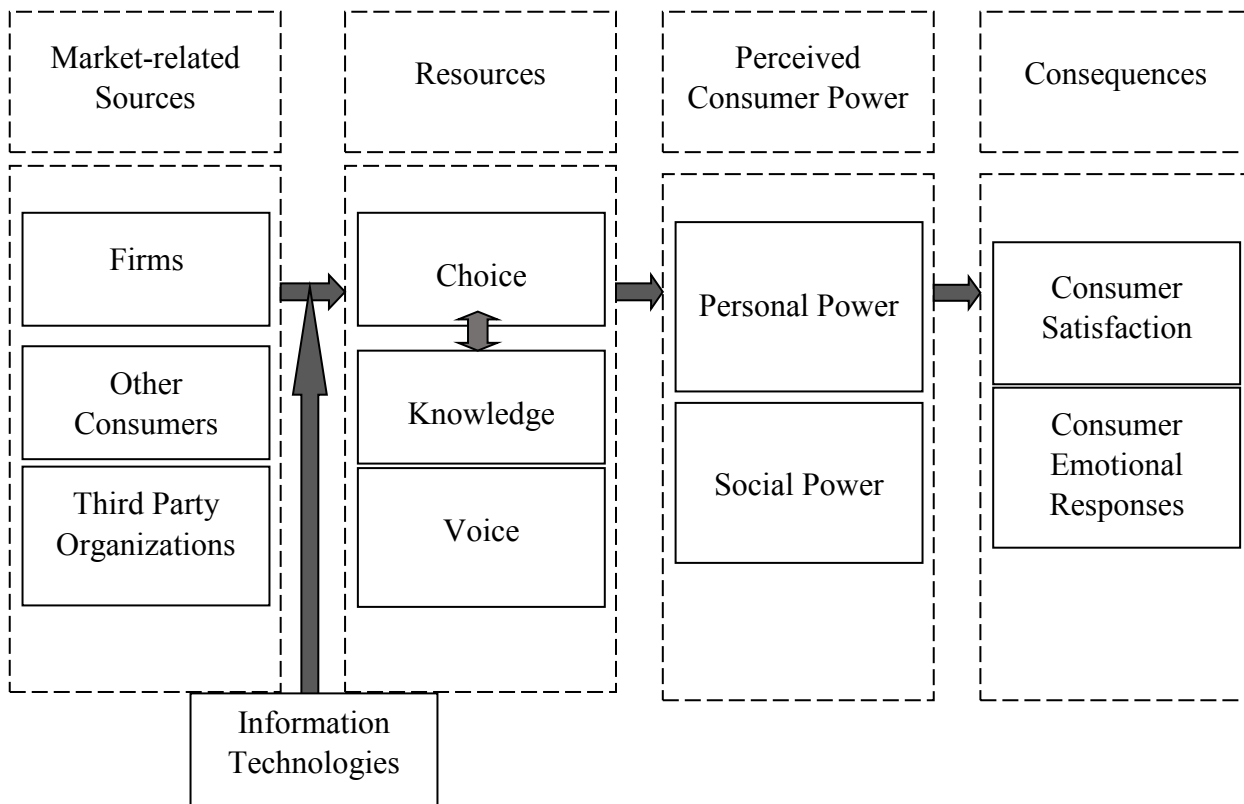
Market-related Sources

Resources

Perceived Consumer Power

Consequences

Firms

Other Consumers

Third Party Organizations

Choice

Knowledge

Voice

Personal Power

Social Power

Consumer Satisfaction

Consumer Emotional Responses

Information Technologies